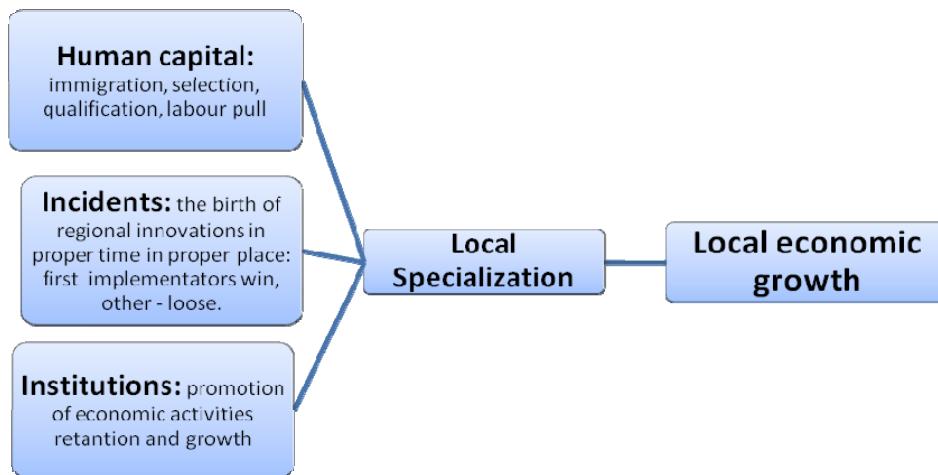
Human capital: immigration, selection, qualification, labour pull

Incidents: the birth of regional innovations in proper time in proper place: first implementators win, other - loose.

Institutions: promotion of economic activities retantion and growth

Local Specialization

Local economic growth